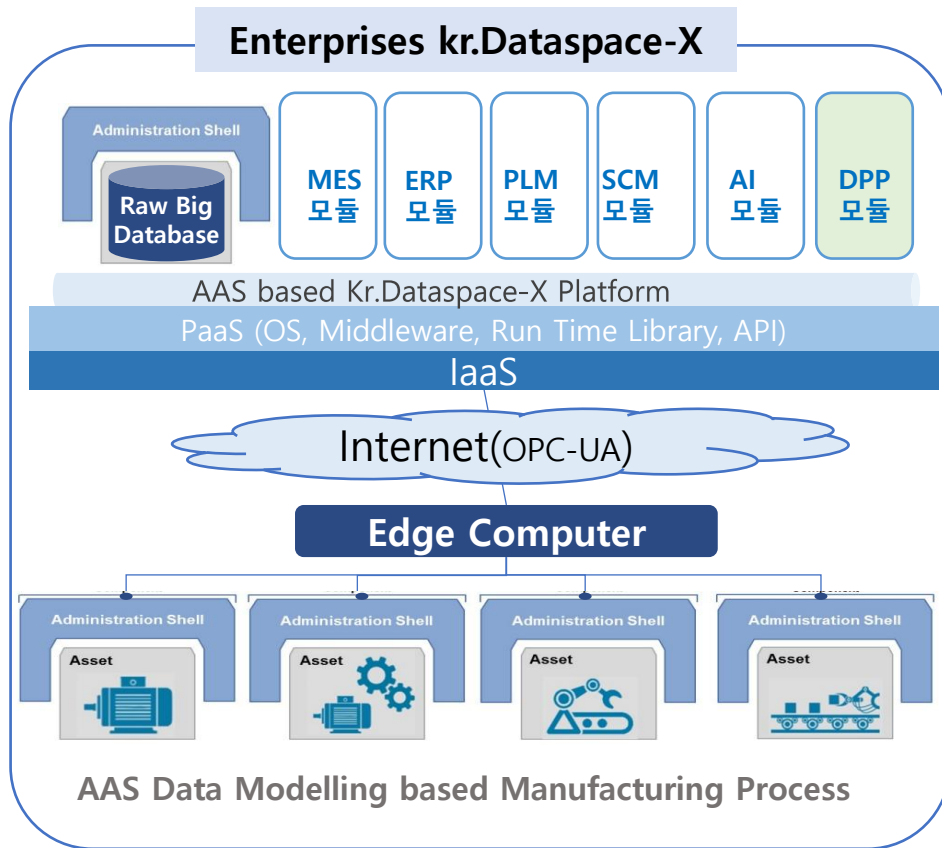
Enterprises kr.Dataspace-X

Administration Shell

Raw Big Database

MES 모듈

ERP 모듈

PLM 모듈

SCM 모듈

AI 모듈

DPP 모듈

AAS based Kr.Dataspace-X Platform

PaaS (OS, Middleware, Run Time Library, API)

IaaS

Internet(OPC-UA)

Edge Computer

Administration Shell

Asset

Administration Shell

Asset

Administration Shell

Asset

Administration Shell

Asset

AAS Data Modelling based Manufacturing Process